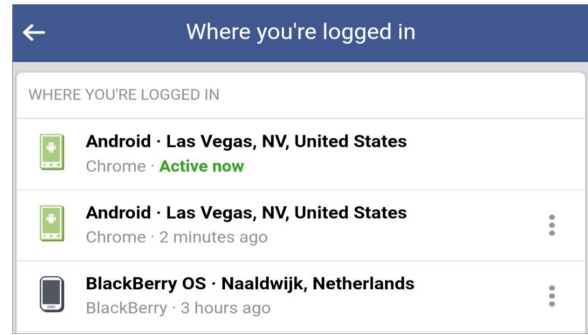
←
Where you're logged in

WHERE YOU'RE LOGGED IN

Android · Las Vegas, NV, United States
Chrome · Active now

Android · Las Vegas, NV, United States
Chrome · 2 minutes ago

BlackBerry OS · Naaldwijk, Netherlands
BlackBerry · 3 hours ago